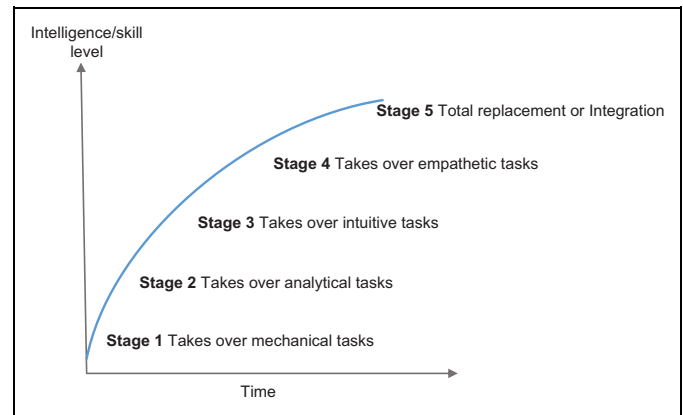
Intelligence/skill level

Stage 5 Total replacement or Integration

Stage 4 Takes over empathetic tasks

Stage 3 Takes over intuitive tasks

Stage 2 Takes over analytical tasks

Stage 1 Takes over mechanical tasks

Time